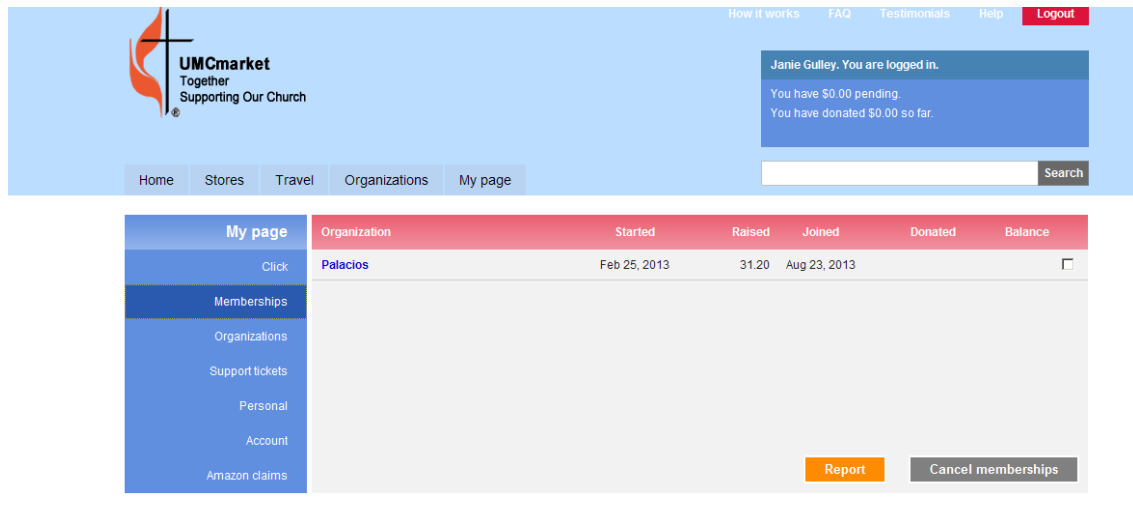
How it works FAQ Testimonials Help Logout

UMCmarket
Together
Supporting Our Church
®

Janie Gulley. You are logged in.

You have $0.00 pending.
You have donated $0.00 so far.

Home Stores Travel Organizations My page

Search

My page

Click
Memberships
Organizations
Support tickets
Personal
Account
Amazon claims

| Organization | Started | Raised | Joined | Donated | Balance |
|---|---|---|---|---|---|
| Palacios | Feb 25, 2013 | 31.20 | Aug 23, 2013 | | ☐ |

Report
Cancel memberships